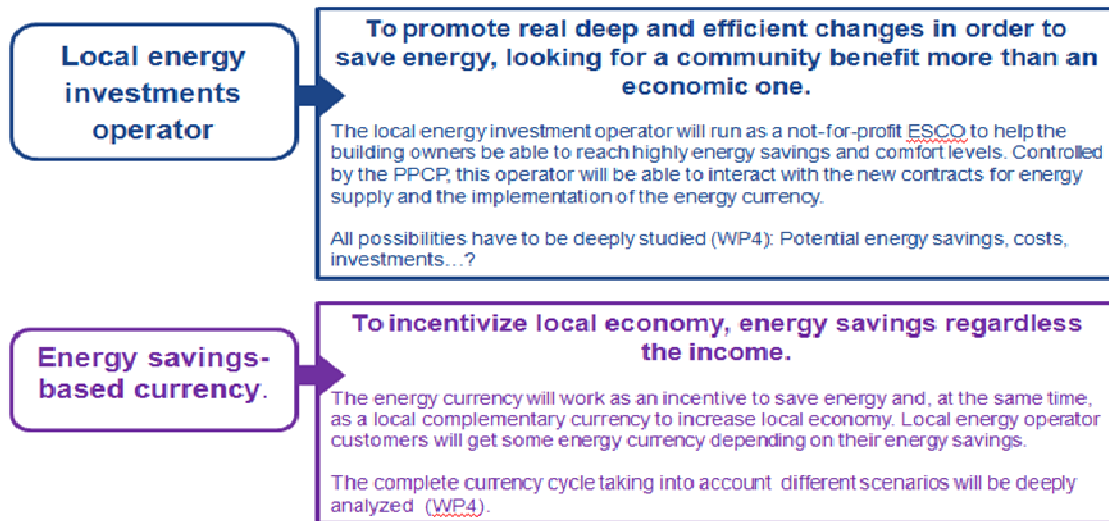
Local energy investments operator

To promote real deep and efficient changes in order to save energy, looking for a community benefit more than an economic one.

The local energy investment operator will run as a not-for-profit ESCO to help the building owners be able to reach highly energy savings and comfort levels. Controlled by the PPCP, this operator will be able to interact with the new contracts for energy supply and the implementation of the energy currency.

All possibilities have to be deeply studied (WP4): Potential energy savings, costs, investments…?

Energy savings-based currency.

To incentivize local economy, energy savings regardless the income.

The energy currency will work as an incentive to save energy and, at the same time, as a local complementary currency to increase local economy. Local energy operator customers will get some energy currency depending on their energy savings.

The complete currency cycle taking into account different scenarios will be deeply analyzed (WP4).